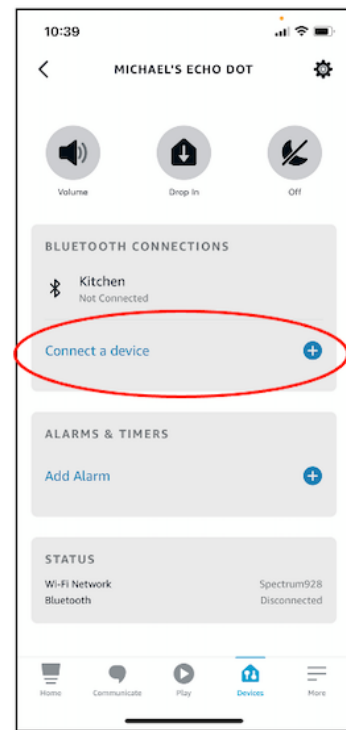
10:39

MICHAEL'S ECHO DOT

Volume

Drop In

Off

BLUETOOTH CONNECTIONS

Kitchen
Not Connected

Connect a device

ALARMS & TIMERS

Add Alarm

STATUS

Wi-Fi Network Spectrum928
Bluetooth Disconnected

Home
Communicate
Play
Devices
More